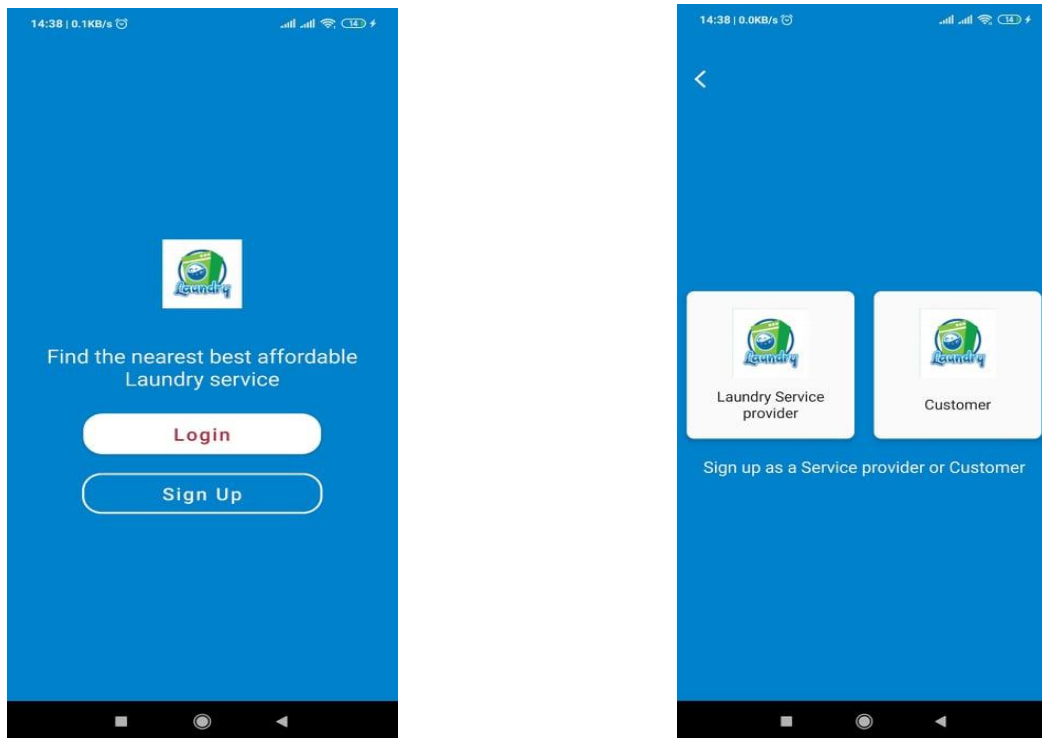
14:38 | 0.1KB/s

14

Laundry

Find the nearest best affordable Laundry service

Login

Sign Up

14:38 | 0.0KB/s

14

<

Laundry

Laundry Service provider

Laundry

Customer

Sign up as a Service provider or Customer